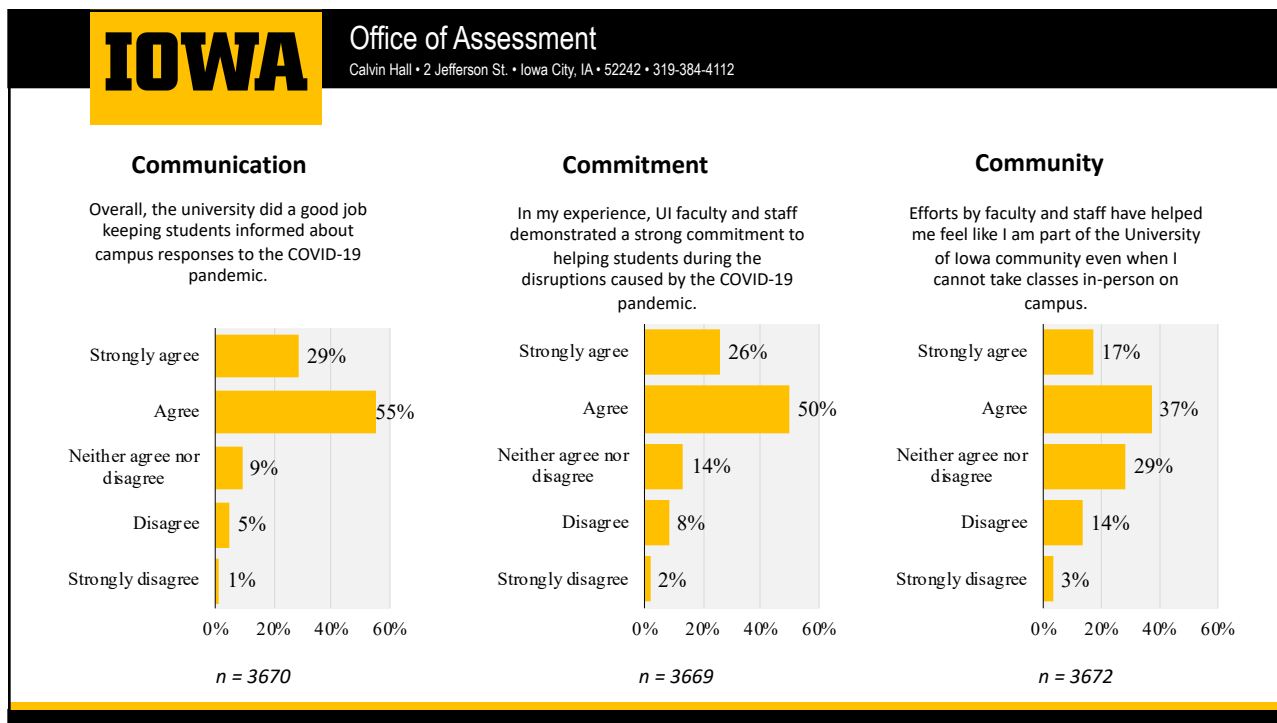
IOWA

Office of Assessment
Calvin Hall • 2 Jefferson St. • Iowa City, IA • 52242 • 319-384-4112

Communication

Overall, the university did a good job keeping students informed about campus responses to the COVID-19 pandemic.

Strongly agree 29%
Agree 55%
Neither agree nor disagree 9%
Disagree 5%
Strongly disagree 1%

0% 20% 40% 60%

n = 3670

Commitment

In my experience, UI faculty and staff demonstrated a strong commitment to helping students during the disruptions caused by the COVID-19 pandemic.

Strongly agree 26%
Agree 50%
Neither agree nor disagree 14%
Disagree 8%
Strongly disagree 2%

0% 20% 40% 60%

n = 3669

Community

Efforts by faculty and staff have helped me feel like I am part of the University of Iowa community even when I cannot take classes in-person on campus.

Strongly agree 17%
Agree 37%
Neither agree nor disagree 29%
Disagree 14%
Strongly disagree 3%

0% 20% 40% 60%

n = 3672